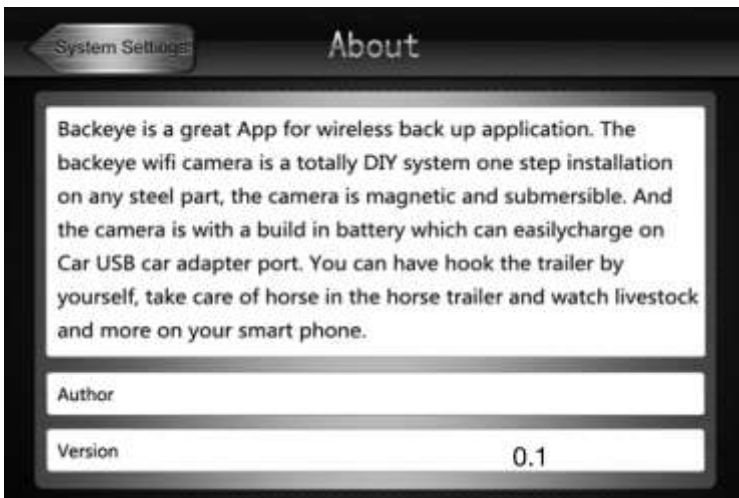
System Settings

About

Backeye is a great App for wireless back up application. The backeye wifi camera is a totally DIY system one step installation on any steel part, the camera is magnetic and submersible. And the camera is with a build in battery which can easilycharge on Car USB car adapter port. You can have hook the trailer by yourself, take care of horse in the horse trailer and watch livestock and more on your smart phone.

Author

Version 0.1